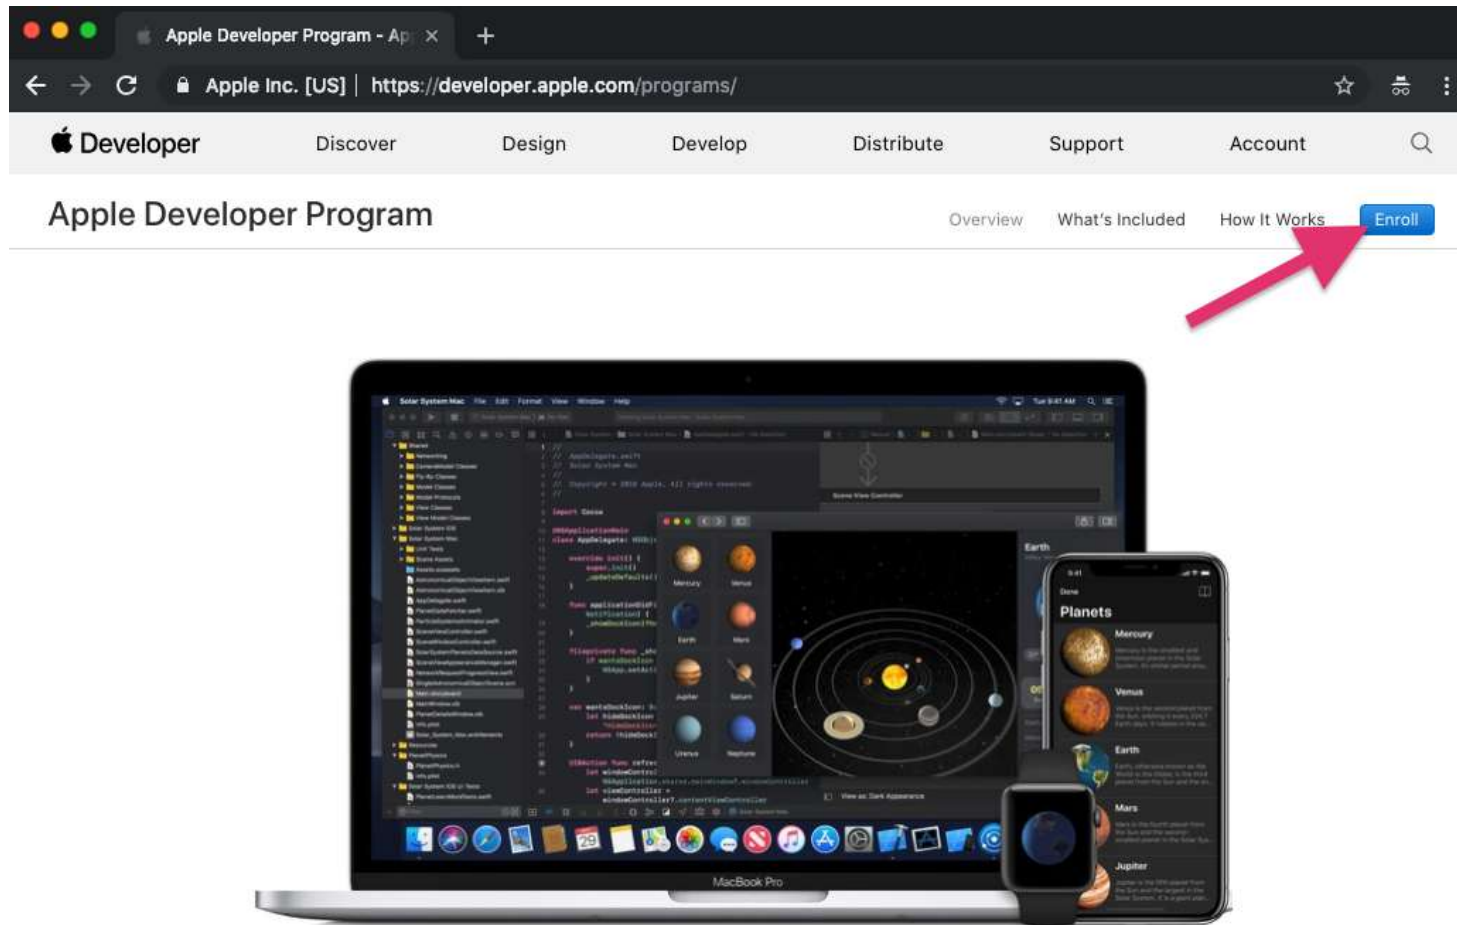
Apple Developer Program - Ap ×

Apple Inc. [US] | https://developer.apple.com/programs/

Developer Discover Design Develop Distribute Support Account

Apple Developer Program

Overview What's Included How It Works Enroll

Planets

Mercury

Venus

Earth

Mars

Jupiter

Earth

MacBook Pro